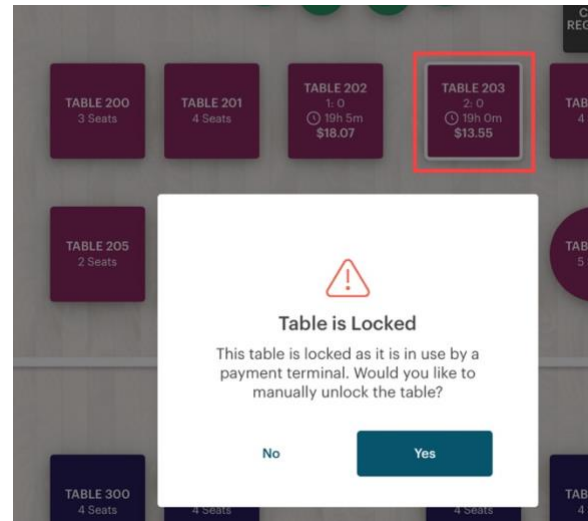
C
REC

TABLE 200
3 Seats

TABLE 201
4 Seats

TABLE 202
1: 0
19h 5m
$18.07

TABLE 203
2: 0
19h 0m
$13.55

TAB
4

TABLE 205
2 Seats

TAB
5

Table is Locked

This table is locked as it is in use by a payment terminal. Would you like to manually unlock the table?

No

Yes

TABLE 300
4 Seats

4 Seats

4 Seats

TAB
4